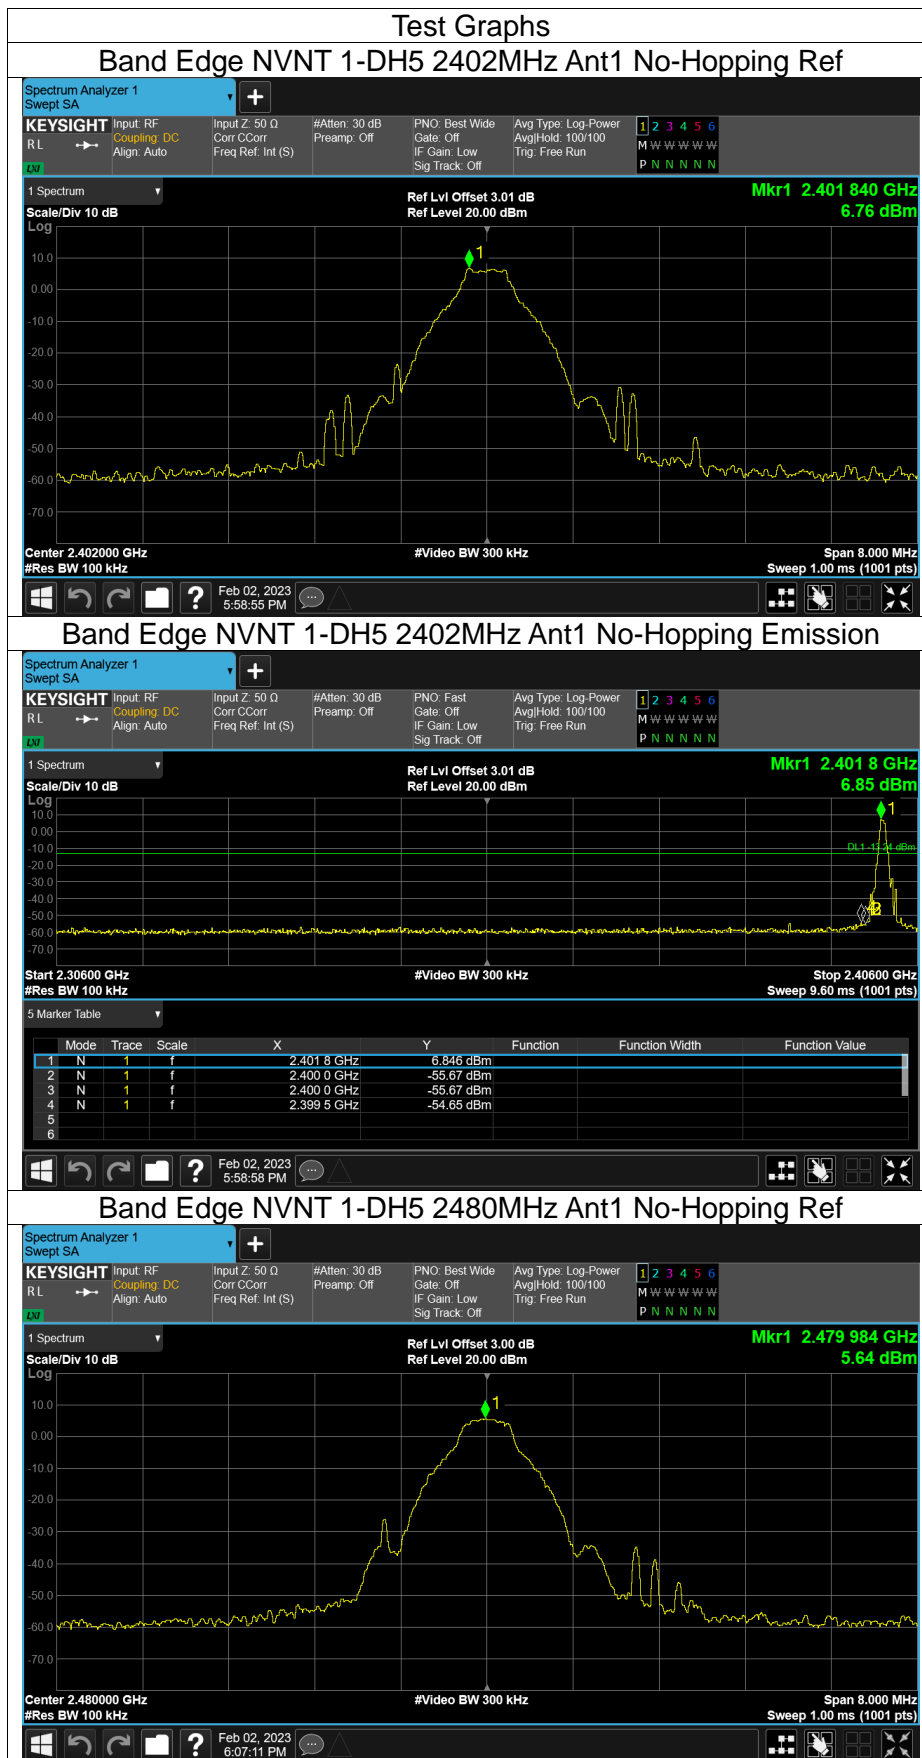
Test Graphs

Band Edge NVNT 1-DH5 2402MHz Ant1 No-Hopping Ref

Spectrum Analyzer 1
Swept SA

KEYSIGHT Input: RF Coupling: DC Align: Auto
Input Z: 50 Ω Corr CCorr Freq Ref: Int (S)
#Atten: 30 dB Preamp: Off
PNO: Best Wide Gate: Off IF Gain: Low Sig Track: Off
Avg Type: Log-Power Avg|Hold: 100/100 Trig: Free Run
1 2 3 4 5 6
M W W W W W
P N N N N N

1 Spectrum
Scale/Div 10 dB
Log
Ref Lvl Offset 3.01 dB
Ref Level 20.00 dBm
Mkr1 2.401 840 GHz
6.76 dBm

10.0
0.00
-10.0
-20.0
-30.0
-40.0
-50.0
-60.0
-70.0

1

Center 2.402000 GHz
#Res BW 100 kHz
#Video BW 300 kHz
Span 8.000 MHz
Sweep 1.00 ms (1001 pts)

Feb 02, 2023
5:58:55 PM

Band Edge NVNT 1-DH5 2402MHz Ant1 No-Hopping Emission

Spectrum Analyzer 1
Swept SA

KEYSIGHT Input: RF Coupling: DC Align: Auto
Input Z: 50 Ω Corr CCorr Freq Ref: Int (S)
#Atten: 30 dB Preamp: Off
PNO: Fast Gate: Off IF Gain: Low Sig Track: Off
Avg Type: Log-Power Avg|Hold: 100/100 Trig: Free Run
1 2 3 4 5 6
M W W W W W
P N N N N N

1 Spectrum
Scale/Div 10 dB
Log
Ref Lvl Offset 3.01 dB
Ref Level 20.00 dBm
Mkr1 2.401 8 GHz
6.85 dBm

10.0
0.00
-10.0
-20.0
-30.0
-40.0
-50.0
-60.0
-70.0

1
DL1 -13.24 dBm

Start 2.30600 GHz
#Res BW 100 kHz
#Video BW 300 kHz
Stop 2.40600 GHz
Sweep 9.60 ms (1001 pts)

5 Marker Table

| | Mode | Trace | Scale | X | Y | Function | Function Width | Function Value |
|---|---|---|---|---|---|---|---|---|
| 1 | N | 1 | f | 2.401 8 GHz | 6.846 dBm | | | |
| 2 | N | 1 | f | 2.400 0 GHz | -55.67 dBm | | | |
| 3 | N | 1 | f | 2.400 0 GHz | -55.67 dBm | | | |
| 4 | N | 1 | f | 2.399 5 GHz | -54.65 dBm | | | |
| 5 | | | | | | | | |
| 6 | | | | | | | | |

Feb 02, 2023
5:58:58 PM

Band Edge NVNT 1-DH5 2480MHz Ant1 No-Hopping Ref

Spectrum Analyzer 1
Swept SA

KEYSIGHT Input: RF Coupling: DC Align: Auto
Input Z: 50 Ω Corr CCorr Freq Ref: Int (S)
#Atten: 30 dB Preamp: Off
PNO: Best Wide Gate: Off IF Gain: Low Sig Track: Off
Avg Type: Log-Power Avg|Hold: 100/100 Trig: Free Run
1 2 3 4 5 6
M W W W W W
P N N N N N

1 Spectrum
Scale/Div 10 dB
Log
Ref Lvl Offset 3.00 dB
Ref Level 20.00 dBm
Mkr1 2.479 984 GHz
5.64 dBm

10.0
0.00
-10.0
-20.0
-30.0
-40.0
-50.0
-60.0
-70.0

1

Center 2.480000 GHz
#Res BW 100 kHz
#Video BW 300 kHz
Span 8.000 MHz
Sweep 1.00 ms (1001 pts)

Feb 02, 2023
6:07:11 PM